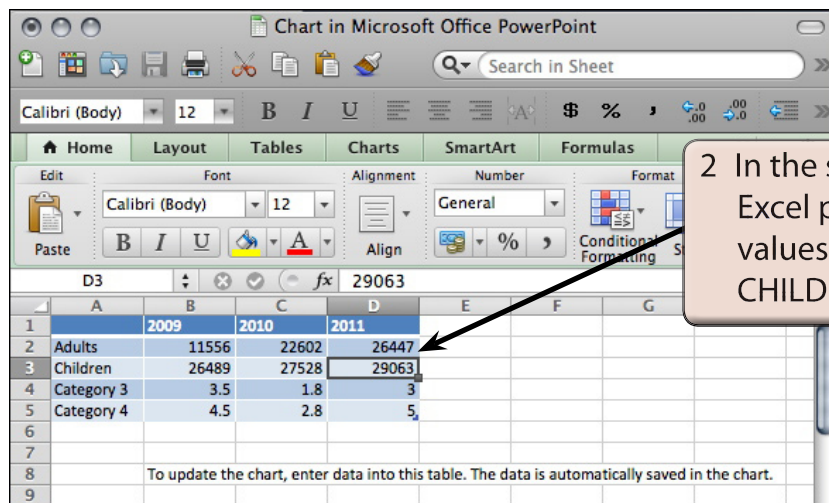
Chart in Microsoft Office PowerPoint

Search in Sheet

Calibri (Body) 12 B I U $ % ,

Home Layout Tables Charts SmartArt Formulas

Edit Font Alignment Number Format

Paste Calibri (Body) 12 B I U A Align General % , Conditional Formatting

D3 fx 29063

|   | A | B | C | D | E | F | G |
|---|---|---|---|---|---|---|---|
| 1 |   | 2009 | 2010 | 2011 |   |   |   |
| 2 | Adults | 11556 | 22602 | 26447 |   |   |   |
| 3 | Children | 26489 | 27528 | 29063 |   |   |   |
| 4 | Category 3 | 3.5 | 1.8 | 3 |   |   |   |
| 5 | Category 4 | 4.5 | 2.8 | 5 |   |   |   |
| 6 |   |   |   |   |   |   |   |
| 7 |   |   |   |   |   |   |   |
| 8 |   | To update the chart, enter data into this table. The data is automatically saved in the chart. |   |   |   |   |   |
| 9 |   |   |   |   |   |   |   |

2 In the s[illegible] Excel p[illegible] values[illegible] CHILD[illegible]